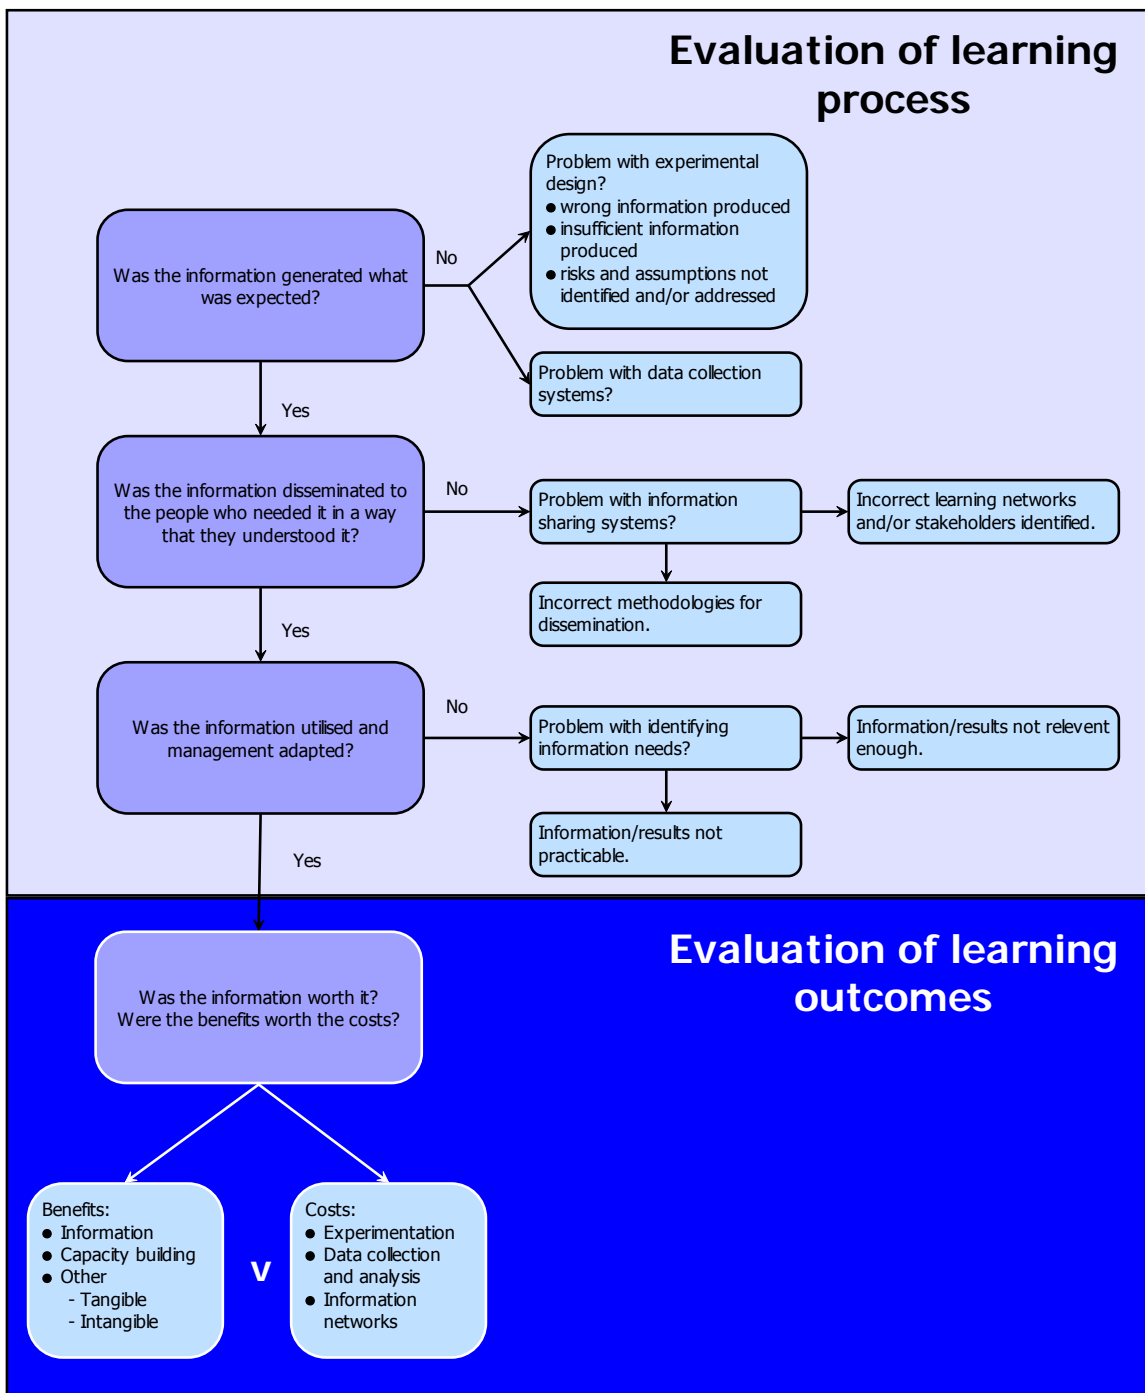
Evaluation of learning process

Was the information generated what was expected?

No

Problem with experimental design?
- wrong information produced
- insufficient information produced
- risks and assumptions not identified and/or addressed

Problem with data collection systems?

Yes

Was the information disseminated to the people who needed it in a way that they understood it?

No

Problem with information sharing systems?

Incorrect learning networks and/or stakeholders identified.

Incorrect methodologies for dissemination.

Yes

Was the information utilised and management adapted?

No

Problem with identifying information needs?

Information/results not relevent enough.

Information/results not practicable.

Yes

Evaluation of learning outcomes

Was the information worth it? Were the benefits worth the costs?

Benefits:
- Information
- Capacity building
- Other
 - Tangible
 - Intangible

v

Costs:
- Experimentation
- Data collection and analysis
- Information networks